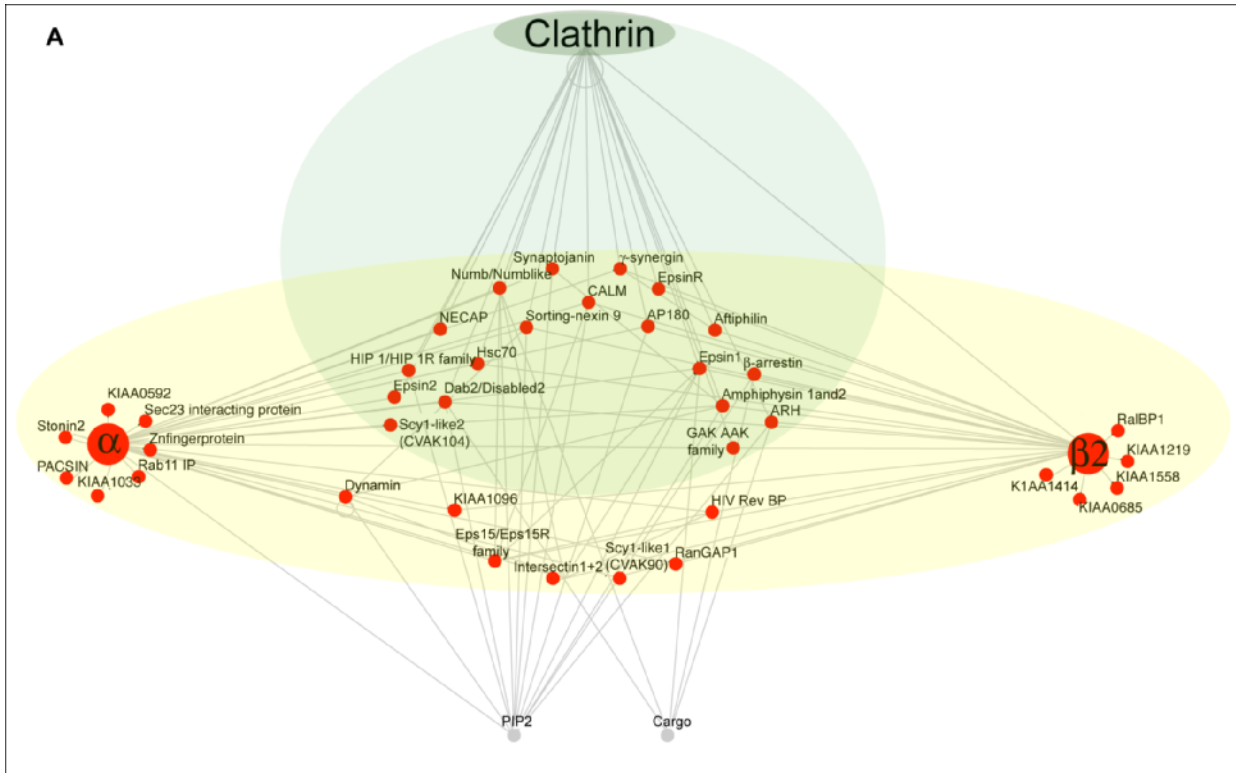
A

Clathrin

Synaptojanin
γ-synergin
Numb/Numblike
EpsinR
CALM
NECAP
Sorting-nexin 9
AP180
Aftiphilin
HIP 1/HIP 1R family
Hsc70
Epsin1
β-arrestin
Epsin2
Dab2/Disabled2
Amphiphysin 1and2
KIAA0592
Sec23 interacting protein
ARH
Stonin2
α
Znfingerprotein
Scy1-like2 (CVAK104)
GAK AAK family
RalBP1
β2
KIAA1219
PACSIN
Rab11 IP
KIAA1033
KIAA1558
K1AA1414
KIAA0685
Dynamin
KIAA1096
HIV Rev BP
Eps15/Eps15R family
Scy1-like1 (CVAK90)
RanGAP1
Intersectin1+2
PIP2
Cargo